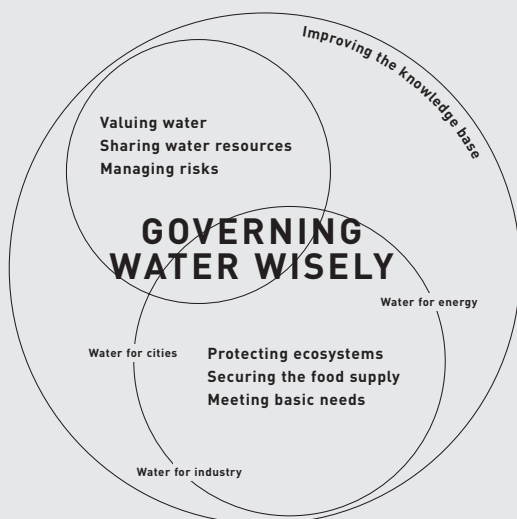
Improving the knowledge base

Valuing water
Sharing water resources
Managing risks

GOVERNING
WATER WISELY

Water for energy

Water for cities

Protecting ecosystems
Securing the food supply
Meeting basic needs

Water for industry